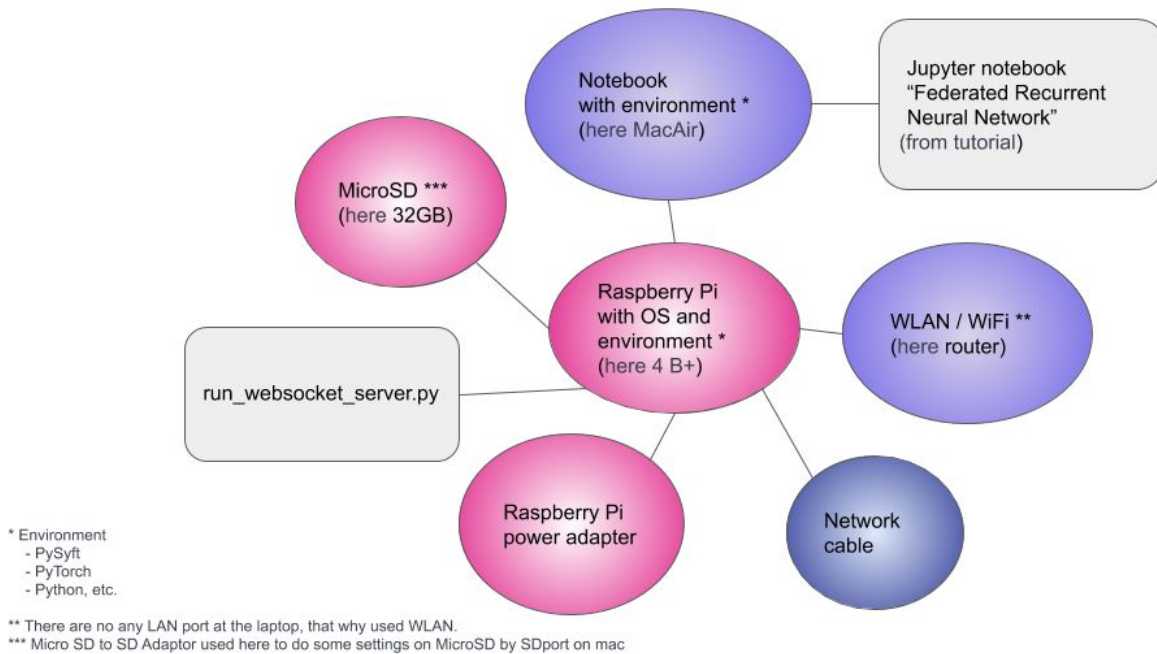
Notebook with environment * (here MacAir)

Jupyter notebook “Federated Recurrent Neural Network” (from tutorial)

MicroSD *** (here 32GB)

Raspberry Pi with OS and environment * (here 4 B+)

WLAN / WiFi ** (here router)

run_websocket_server.py

Raspberry Pi power adapter

Network cable

* Environment
- PySyft
- PyTorch
- Python, etc.

** There are no any LAN port at the laptop, that why used WLAN.
*** Micro SD to SD Adaptor used here to do some settings on MicroSD by SDport on mac